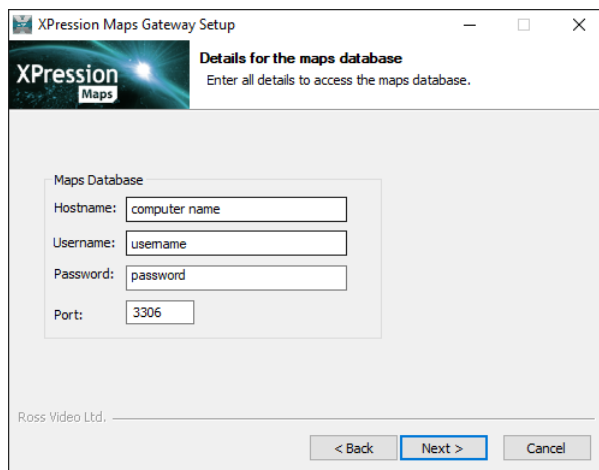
XPression Maps Gateway Setup

XPression Maps

Details for the maps database

Enter all details to access the maps database.

Maps Database

Hostname: computer name

Username: username

Password: password

Port: 3306

Ross Video Ltd.

< Back

Next >

Cancel